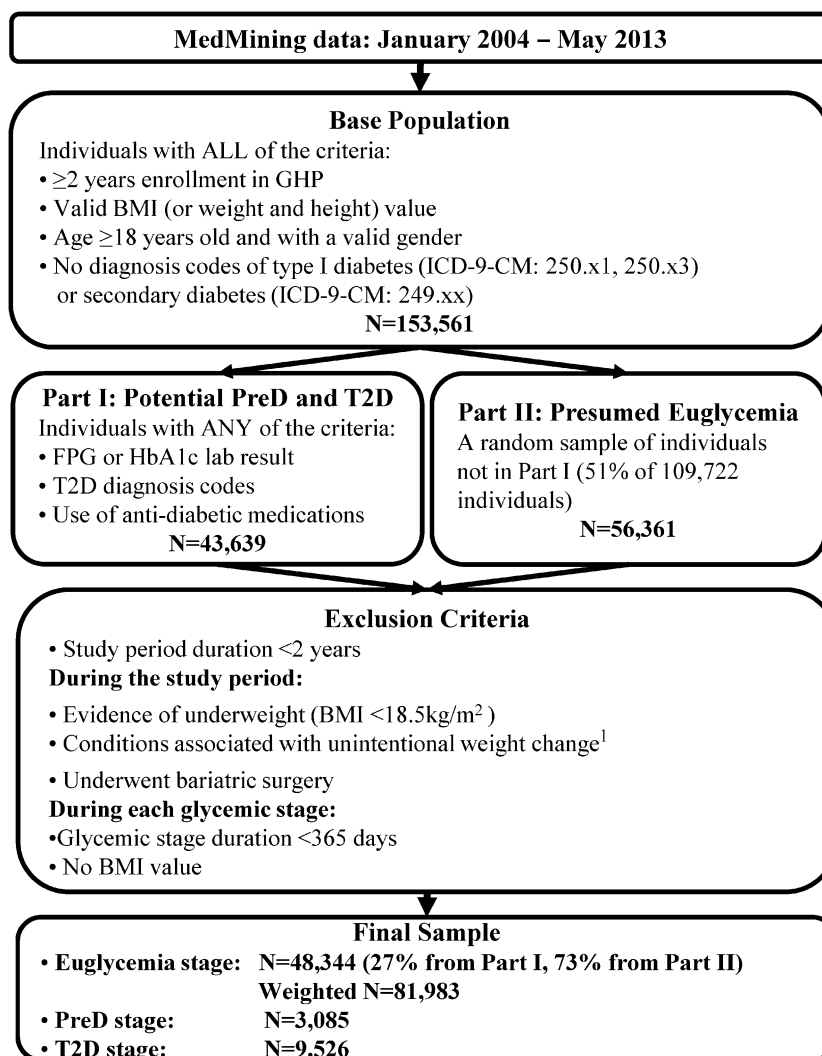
MedMining data: January 2004 – May 2013

Base Population
Individuals with ALL of the criteria:
• $\geq$2 years enrollment in GHP
• Valid BMI (or weight and height) value
• Age $\geq$18 years old and with a valid gender
• No diagnosis codes of type I diabetes (ICD-9-CM: 250.x1, 250.x3) or secondary diabetes (ICD-9-CM: 249.xx)
N=153,561

Part I: Potential PreD and T2D
Individuals with ANY of the criteria:
• FPG or HbA1c lab result
• T2D diagnosis codes
• Use of anti-diabetic medications
N=43,639

Part II: Presumed Euglycemia
A random sample of individuals not in Part I (51% of 109,722 individuals)
N=56,361

Exclusion Criteria
• Study period duration <2 years
During the study period:
• Evidence of underweight (BMI <18.5kg/m$^2$)
• Conditions associated with unintentional weight change$^1$
• Underwent bariatric surgery
During each glycemic stage:
•Glycemic stage duration <365 days
• No BMI value

Final Sample
• Euglycemia stage: N=48,344 (27% from Part I, 73% from Part II)
Weighted N=81,983
• PreD stage: N=3,085
• T2D stage: N=9,526